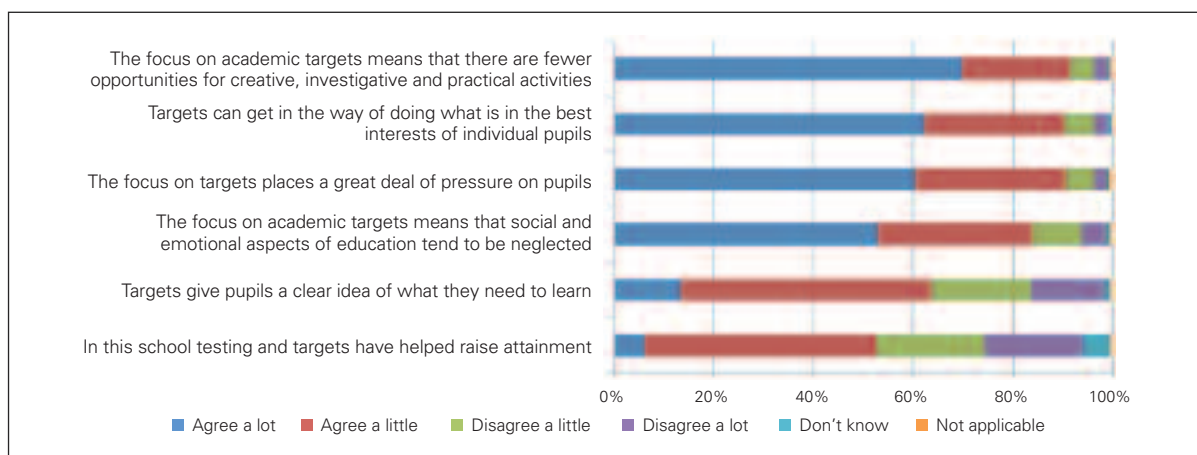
The focus on academic targets means that there are fewer opportunities for creative, investigative and practical activities

Targets can get in the way of doing what is in the best interests of individual pupils

The focus on targets places a great deal of pressure on pupils

The focus on academic targets means that social and emotional aspects of education tend to be neglected

Targets give pupils a clear idea of what they need to learn

In this school testing and targets have helped raise attainment

0%
20%
40%
60%
80%
100%

Agree a lot
Agree a little
Disagree a little
Disagree a lot
Don’t know
Not applicable